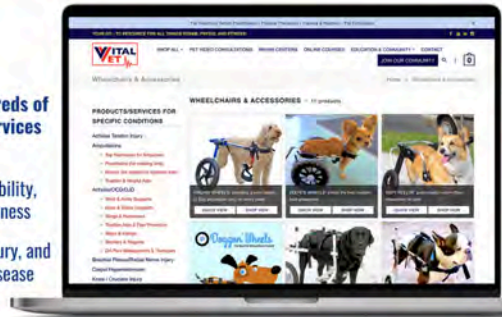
reds of
rvices

bility,
ness

ury, and
sease

VITAL VET

SHOP ALL · PET VIDEO CONSULTATIONS · BRAND CENTERS · ONLINE COURSES · EDUCATION & COMMUNITY · CONTACT

JOIN OUR COMMUNITY

0

Wheelchairs & Accessories

Home > Wheelchairs & Accessories

PRODUCTS/SERVICES FOR SPECIFIC CONDITIONS

Achilles Tendon Injury

Amputations

Arthritis/OCD/LID

Brachial Plexus/Radial Nerve Injury

Carpal Hyperextension

Knee / Cruciate Injury

WHEELCHAIRS & ACCESSORIES · 11 products

QUICK VIEW

SHOP NOW

QUICK VIEW

SHOP NOW

QUICK VIEW

SHOP NOW

Doggon' Wheels